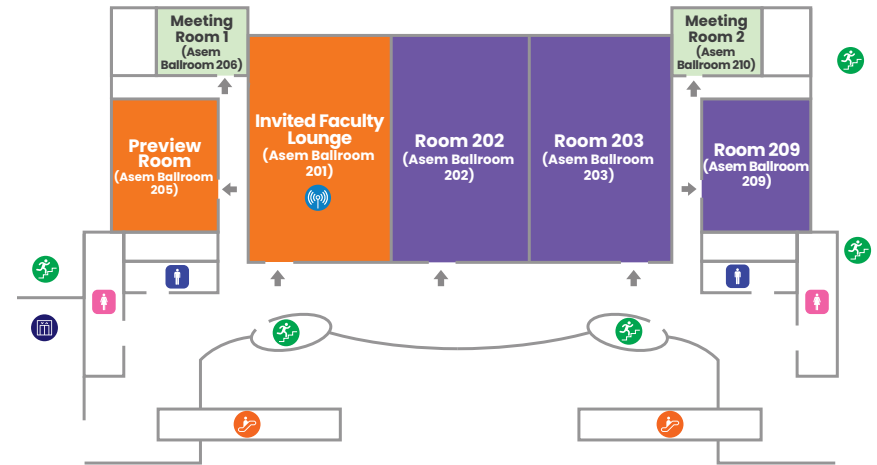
Meeting Room 1 (Asem Ballroom 206)

Invited Faculty Lounge (Asem Ballroom 201)

Room 202 (Asem Ballroom 202)

Room 203 (Asem Ballroom 203)

Meeting Room 2 (Asem Ballroom 210)

Preview Room (Asem Ballroom 205)

Room 209 (Asem Ballroom 209)